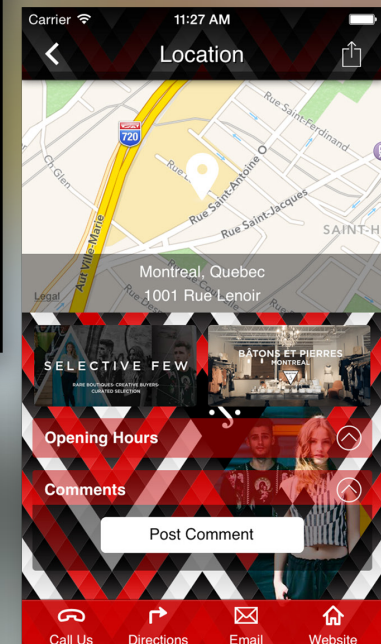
Carrier
11:27 AM
Location

Rue Saint-Ferdinand
Rue Saint-Antoine O
Rue Saint-Jacques
Aut Ville-Marie
720
Ch Glen
SAINT-H

Montreal, Quebec
1001 Rue Lenoir
Legal

SELECTIVE FEW
RARE BOUTIQUES · CREATIVE BUYERS · CURATED SELECTION

BÂTONS ET PIERRES
MONTREAL

Opening Hours

Comments

Post Comment

Call Us
Directions
Email
Website